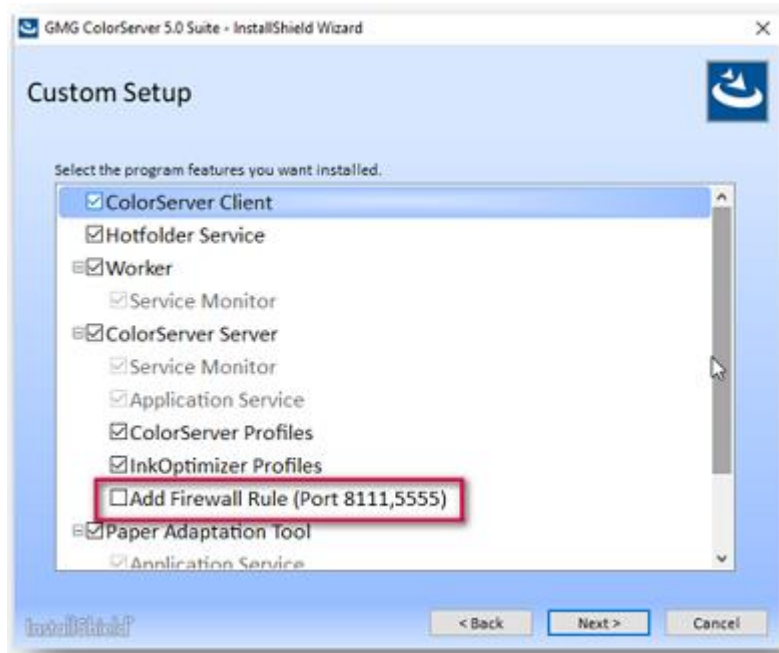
GMG ColorServer 5.0 Suite - InstallShield Wizard

Custom Setup

Select the program features you want installed.

ColorServer Client
Hotfolder Service
Worker
Service Monitor
ColorServer Server
Service Monitor
Application Service
ColorServer Profiles
InkOptimizer Profiles
Add Firewall Rule (Port 8111,5555)
Paper Adaptation Tool
Application Service

InstallShield

< Back
Next >
Cancel